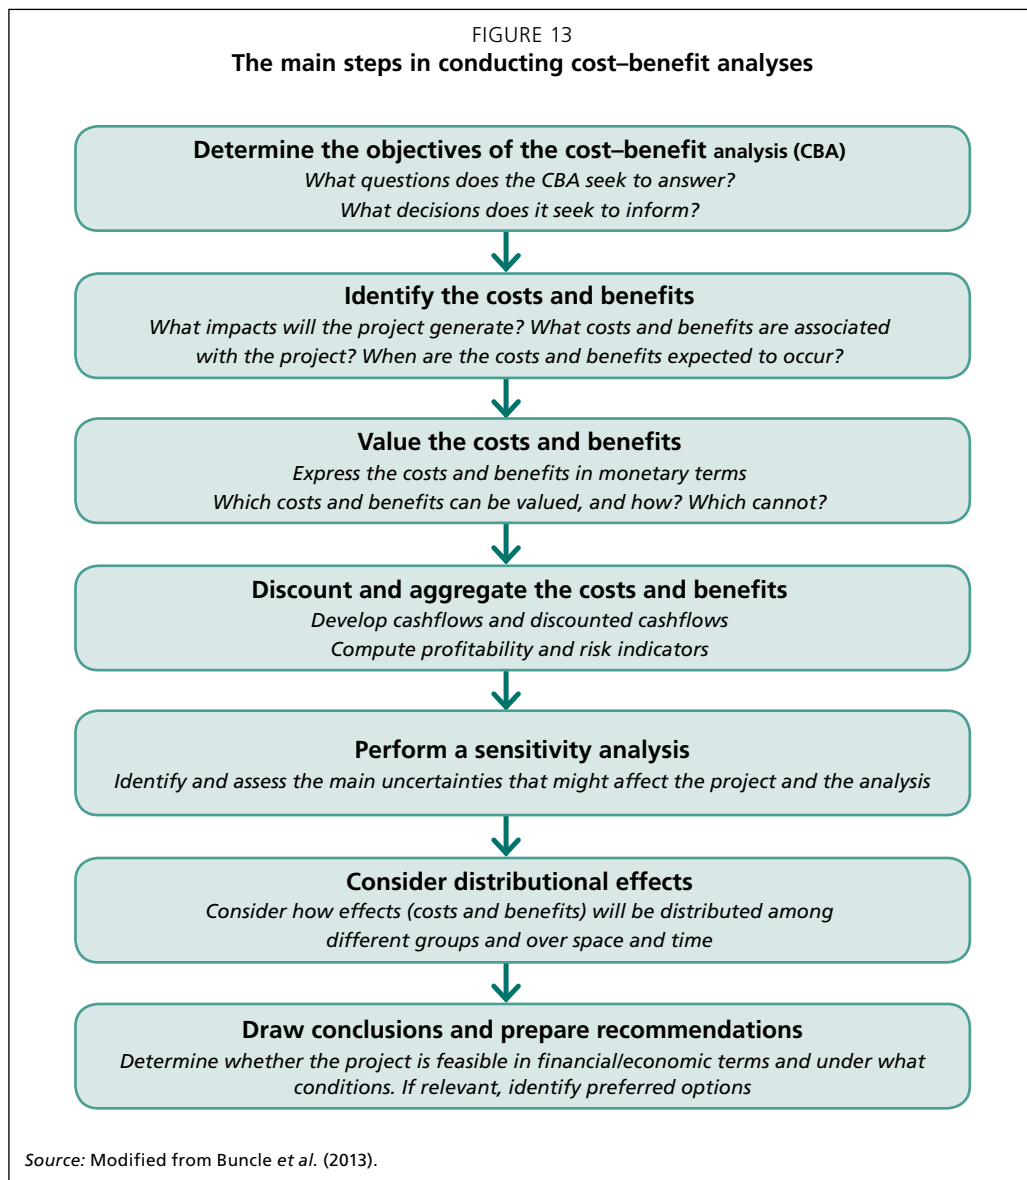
FIGURE 13
The main steps in conducting cost–benefit analyses

Determine the objectives of the cost–benefit analysis (CBA)
What questions does the CBA seek to answer?
What decisions does it seek to inform?

Identify the costs and benefits
What impacts will the project generate? What costs and benefits are associated with the project? When are the costs and benefits expected to occur?

Value the costs and benefits
Express the costs and benefits in monetary terms
Which costs and benefits can be valued, and how? Which cannot?

Discount and aggregate the costs and benefits
Develop cashflows and discounted cashflows
Compute profitability and risk indicators

Perform a sensitivity analysis
Identify and assess the main uncertainties that might affect the project and the analysis

Consider distributional effects
Consider how effects (costs and benefits) will be distributed among different groups and over space and time

Draw conclusions and prepare recommendations
Determine whether the project is feasible in financial/economic terms and under what conditions. If relevant, identify preferred options

Source: Modified from Buncle et al. (2013).